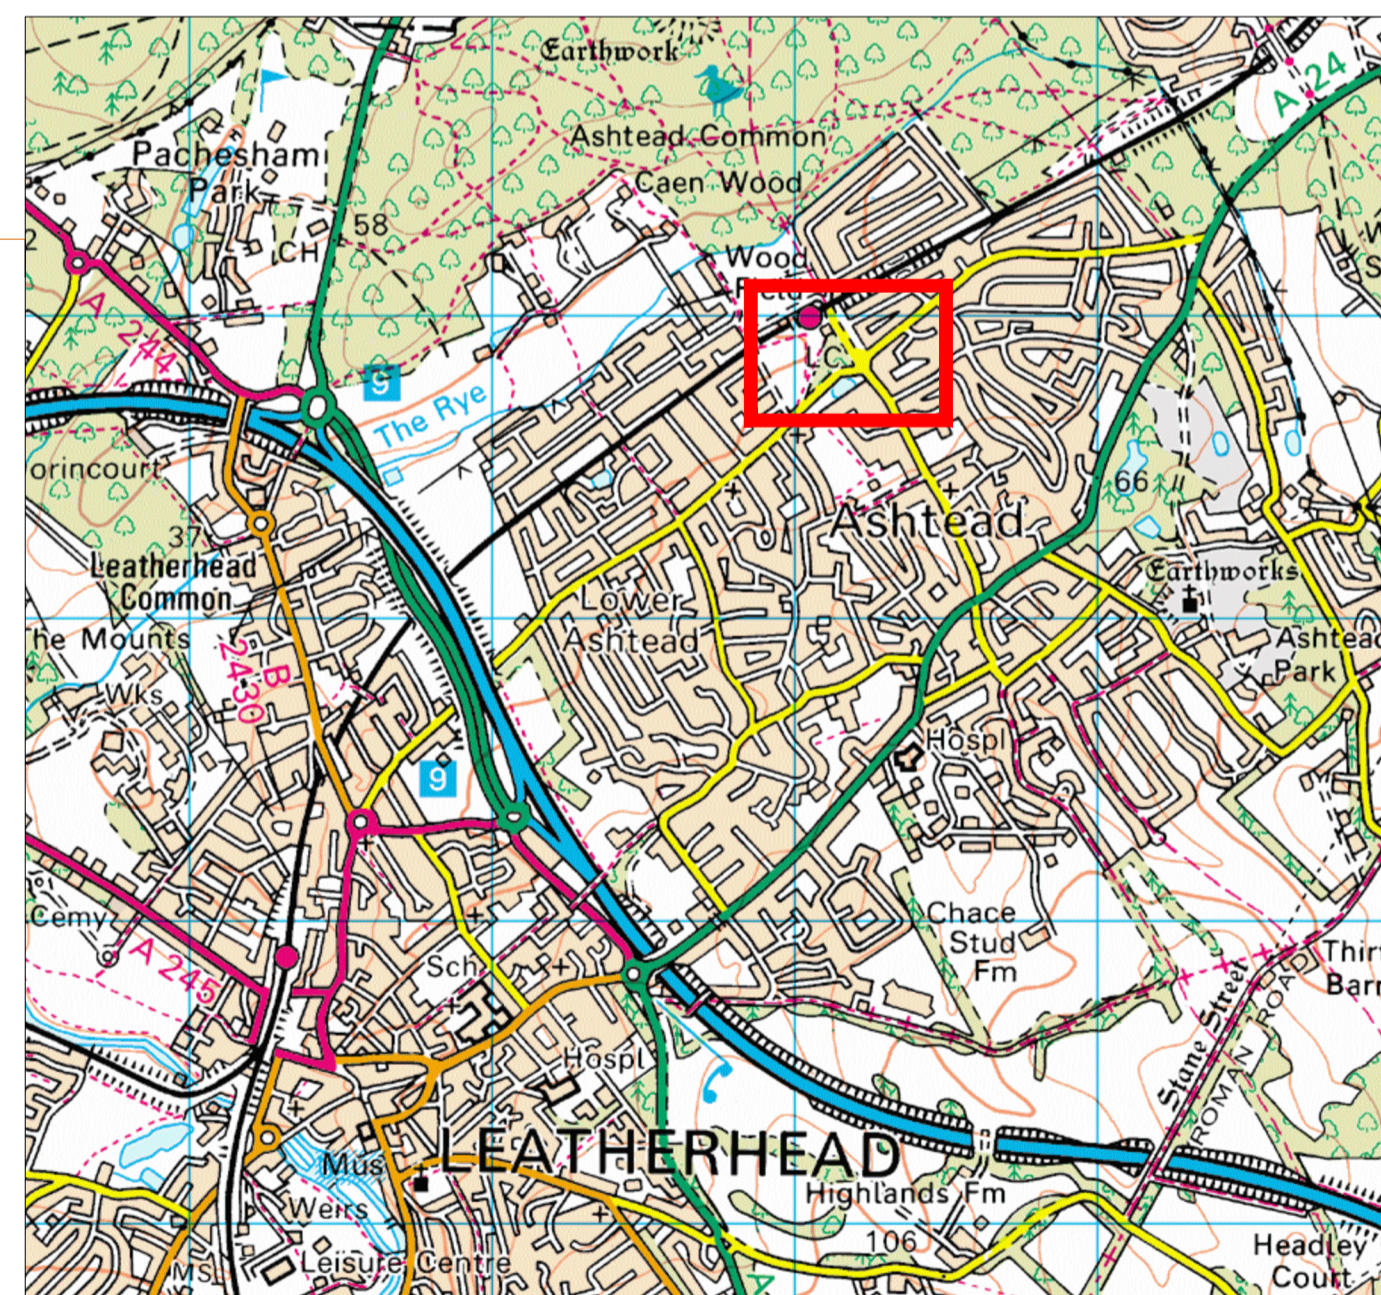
Earthwork
Ashtead Common
Pachesham Park
Caen Wood
58
CH
Wood
A 24
A 244
9
The Rye
LC
orincourt
37
Leatherhead Common
The Mounts
Wks
B 2430
Ashtead
66
Earthworks
Lower Ashtead
Ashtead Park
Hospl
9
Cemy
A 245
Chace Stud Fm
Thir Barn
Sch
Hospl
Stane Street
ROMAN ROAD
Mus
LEATHERHEAD
Weirs
Highlands Fm
106
Leisure Centre
Ms
Headley Court
A